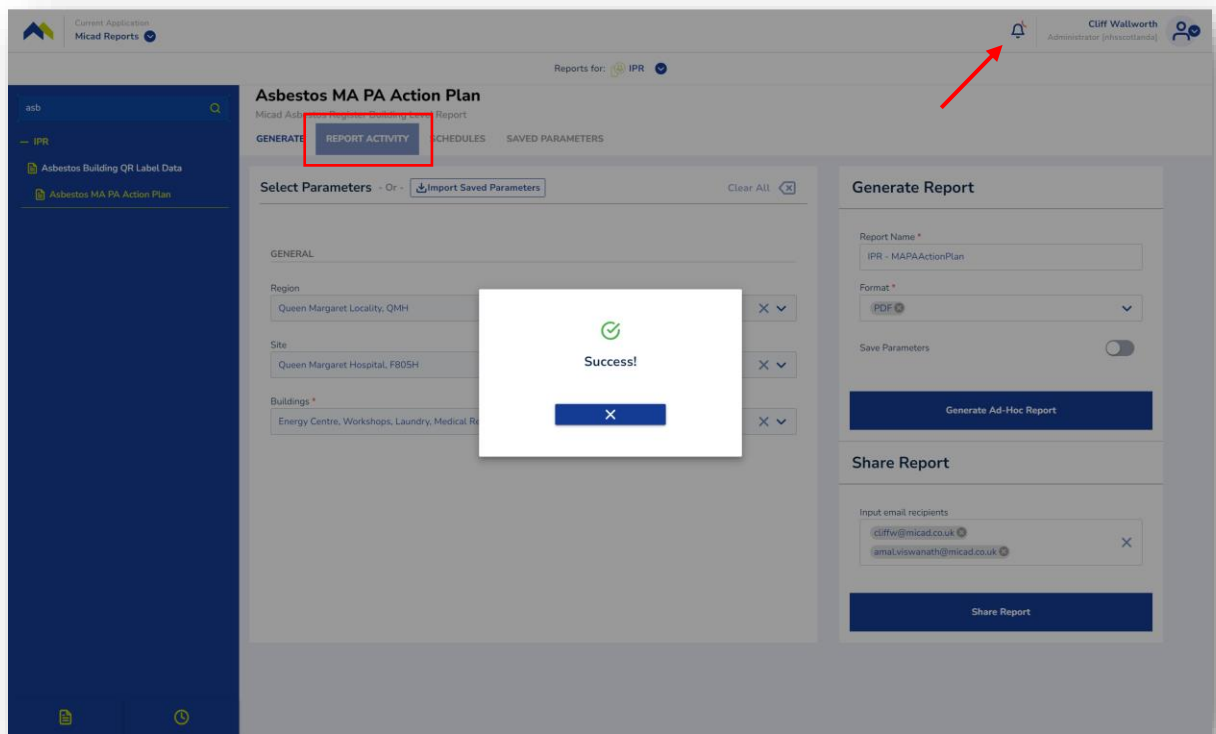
Current Application
Micad Reports

Cliff Wallworth
Administrator [nhsscotland]

Reports for: IPR

asb

— IPR

Asbestos Building QR Label Data

Asbestos MA PA Action Plan

Asbestos MA PA Action Plan

Micad Asbestos Register Building Level Report

GENERATE REPORT ACTIVITY SCHEDULES SAVED PARAMETERS

Select Parameters - Or - Import Saved Parameters Clear All

GENERAL

Region
Queen Margaret Locality, QMH

Site
Queen Margaret Hospital, F805H

Buildings *
Energy Centre, Workshops, Laundry, Medical Re

Success!

Generate Report

Report Name *
IPR - MAPAActionPlan

Format *
PDF

Save Parameters

Generate Ad-Hoc Report

Share Report

Input email recipients
cliffw@micad.co.uk
amal.viswanath@micad.co.uk

Share Report